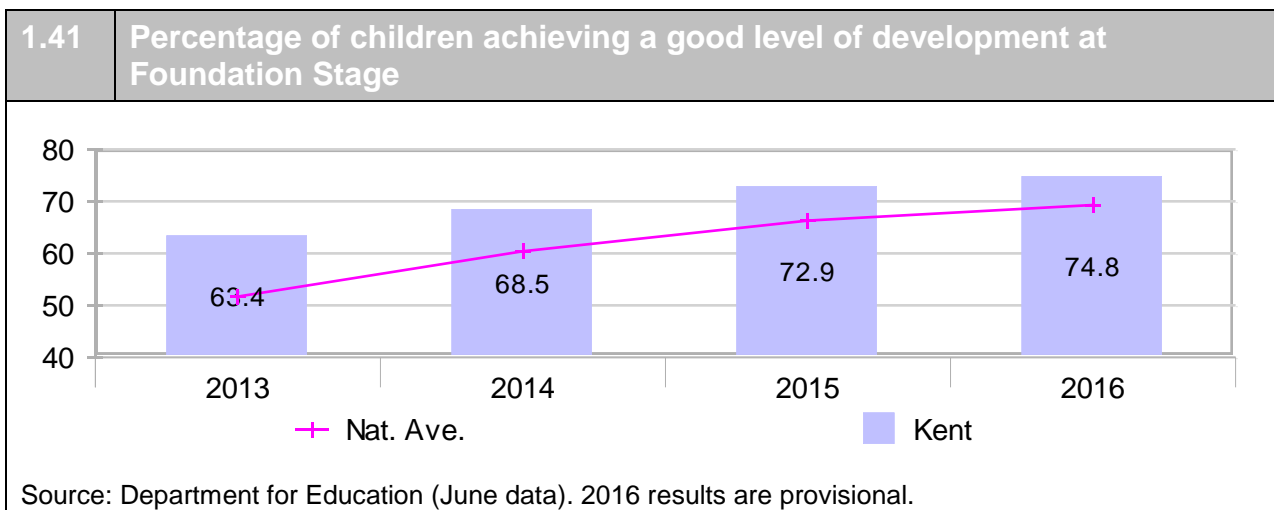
1.41 Percentage of children achieving a good level of development at Foundation Stage

80
70
60
50
40

63.4
68.5
72.9
74.8

2013
2014
2015
2016

Nat. Ave.
Kent

Source: Department for Education (June data). 2016 results are provisional.